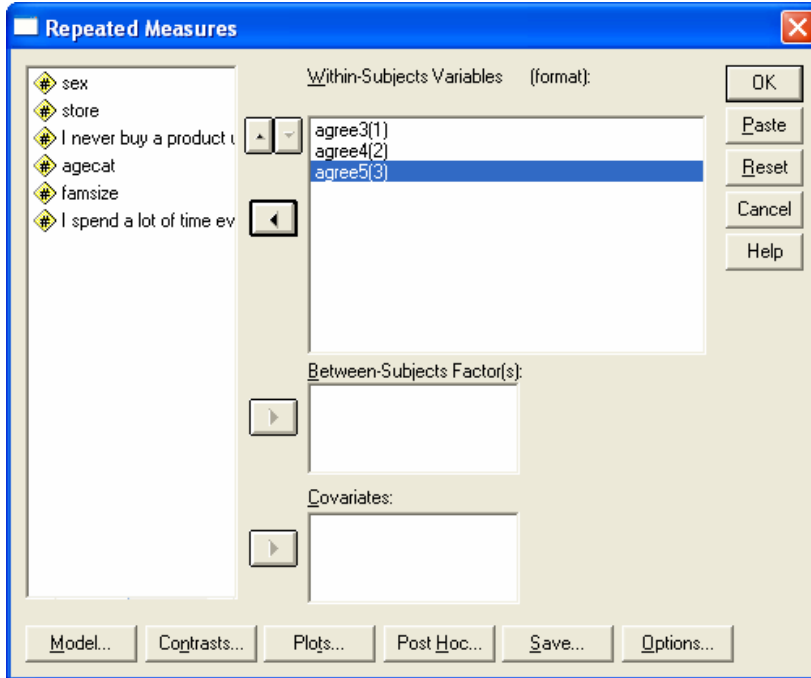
Repeated Measures

sex
store
I never buy a product u
agecat
famsize
I spend a lot of time ev

Within-Subjects Variables (format):

agree3(1)
agree4(2)
agree5(3)

Between-Subjects Factor(s):

Covariates:

OK
Paste
Reset
Cancel
Help

Model...
Contrasts...
Plots...
Post Hoc...
Save...
Options...